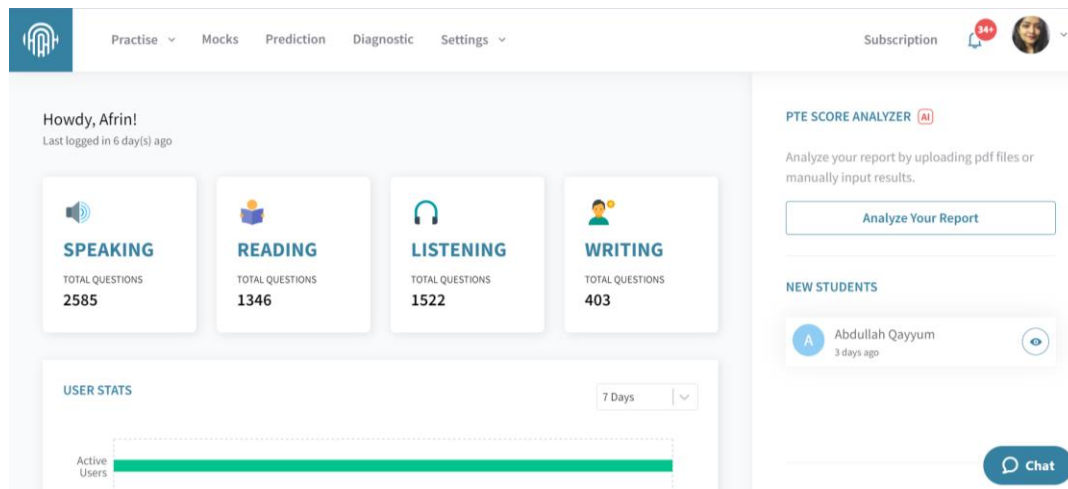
Practise Mocks Prediction Diagnostic Settings

Subscription 34+

Howdy, Afrin!
Last logged in 6 day(s) ago

SPEAKING
TOTAL QUESTIONS
2585

READING
TOTAL QUESTIONS
1346

LISTENING
TOTAL QUESTIONS
1522

WRITING
TOTAL QUESTIONS
403

USER STATS

7 Days

Active Users

PTE SCORE ANALYZER AI

Analyze your report by uploading pdf files or manually input results.

Analyze Your Report

NEW STUDENTS

A
Abdullah Qayyum
3 days ago

Chat